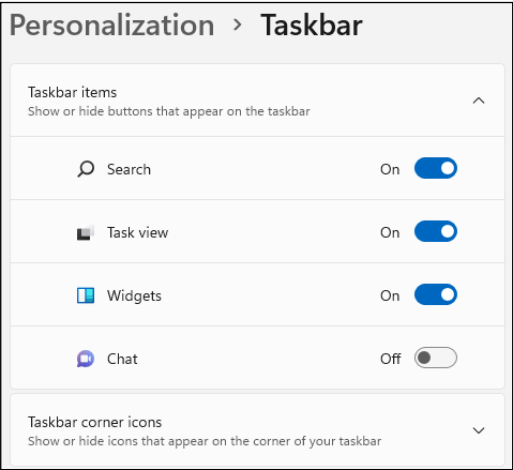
Personalization > Taskbar

Taskbar items
Show or hide buttons that appear on the taskbar

Search On

Task view On

Widgets On

Chat Off

Taskbar corner icons
Show or hide icons that appear on the corner of your taskbar